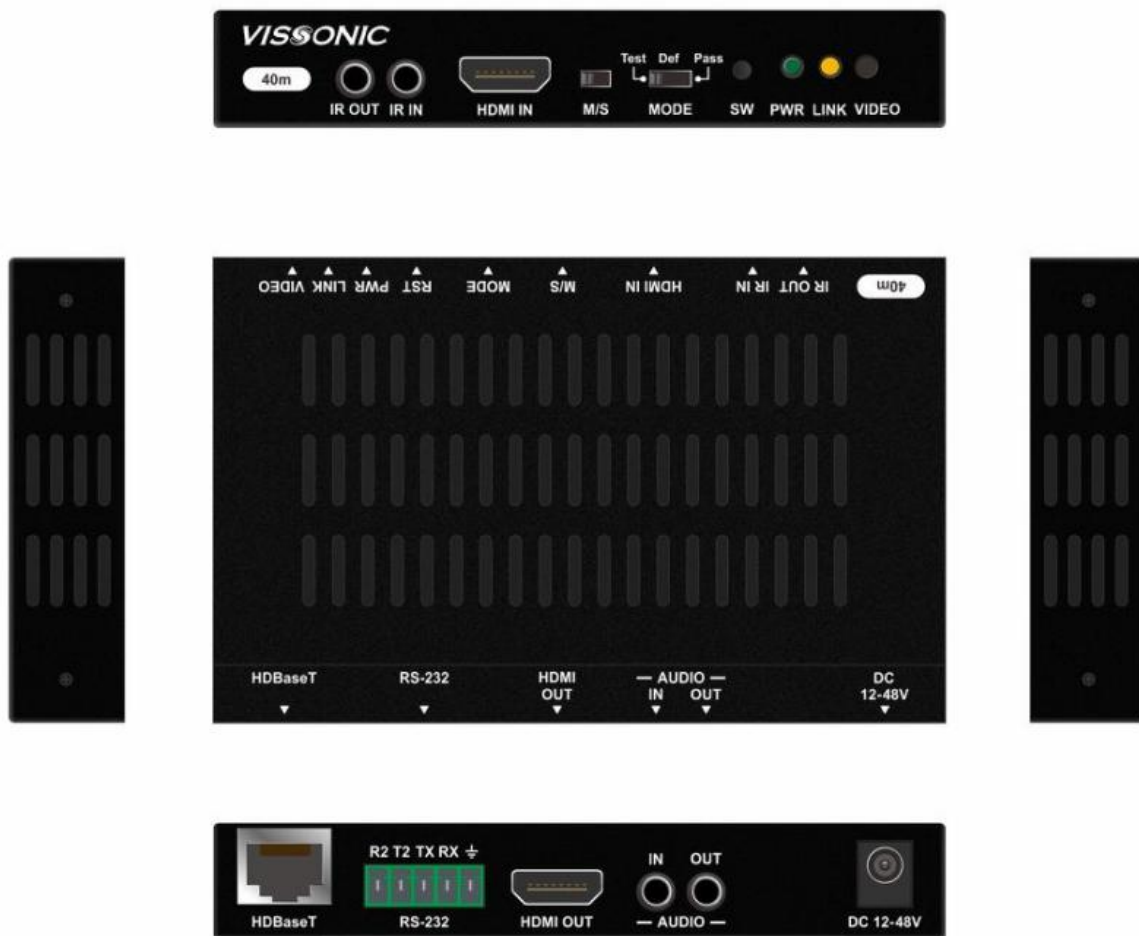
VISSONIC
40m
IR OUT IR IN
HDMI IN
M/S
Test Def Pass
MODE
SW PWR LINK VIDEO

VIDEO LINK PWR RST MODE M/S HDMI IN IR IN IR OUT 40m

HDBaseT
RS-232
HDMI OUT
— AUDIO — IN OUT
DC 12-48V

HDBaseT
R2 T2 TX RX ⏚
RS-232
HDMI OUT
IN OUT
— AUDIO —
DC 12-48V